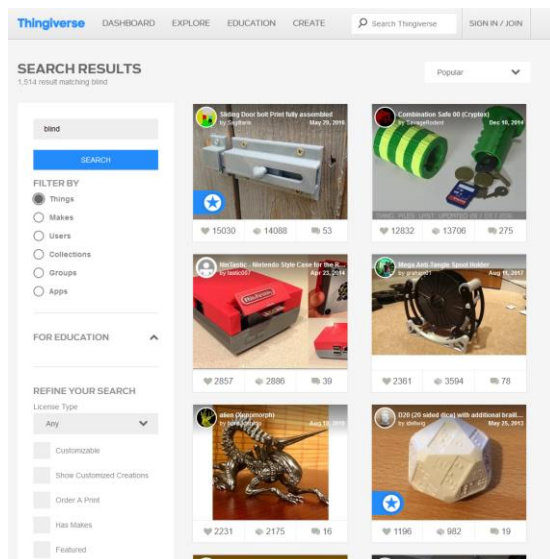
Thingiverse DASHBOARD EXPLORE EDUCATION CREATE Search Thingiverse SIGN IN / JOIN

SEARCH RESULTS
1,514 result matching blind

Popular

blind

SEARCH

FILTER BY
Things
Makes
Users
Collections
Groups
Apps

FOR EDUCATION

REFINE YOUR SEARCH
License Type
Any

Customizable
Show Customized Creations
Order A Print
Has Makes
Featured

Sliding Door bolt Print fully assembled
by SayWario May 29, 2016
15030 14088 53

Combination Safe 00 (Cryptex)
by SavageRodent Dec 10, 2014
12832 13706 275

NesTastic - Nintendo Style Case for the R...
by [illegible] Apr 23, 2014
2857 2886 39

Mega Anti-Tangle Spool Holder
by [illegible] Aug 11, 2017
2361 3594 78

alien (Xenomorph)
by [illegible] Aug 10, 2014
2231 2175 16

D20 (20 sided dice) with additional braill...
by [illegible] May 25, 2012
1196 982 19